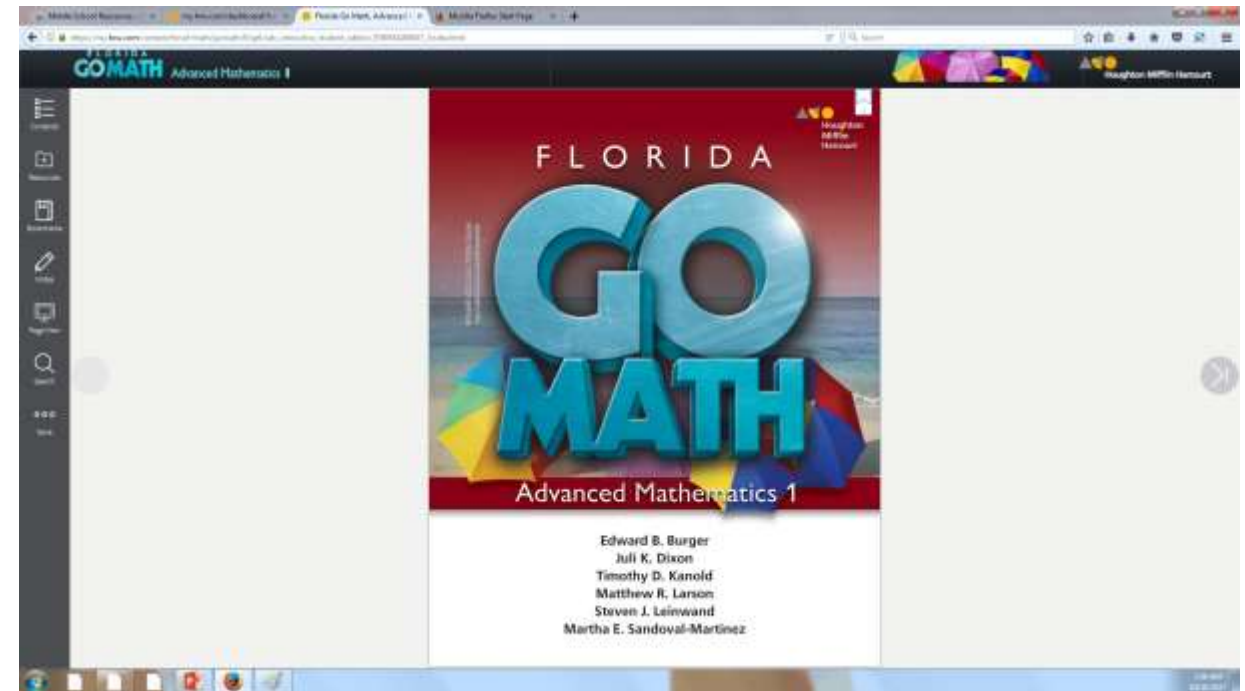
FLORIDA GO MATH Advanced Mathematics 1

Houghton Mifflin Harcourt

Houghton Mifflin Harcourt

FLORIDA

GO MATH

Advanced Mathematics 1

Edward B. Burger
Juli K. Dixon
Timothy D. Kanold
Matthew R. Larson
Steven J. Leinwand
Martha E. Sandoval-Martinez